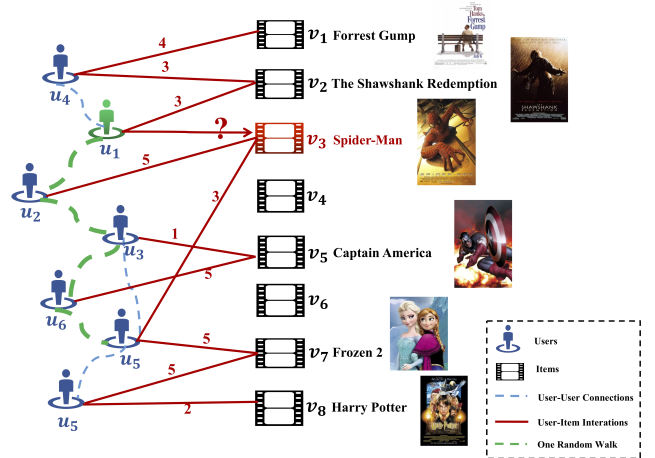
$u_4$
$u_1$
$u_2$
$u_3$
$u_6$
$u_5$
$u_5$

4
3
3
?
5
3
1
5
5
5
2

$v_1$ Forrest Gump
$v_2$ The Shawshank Redemption
$v_3$ Spider-Man
$v_4$
$v_5$ Captain America
$v_6$
$v_7$ Frozen 2
$v_8$ Harry Potter

Users
Items
User-User Connections
User-Item Interations
One Random Walk